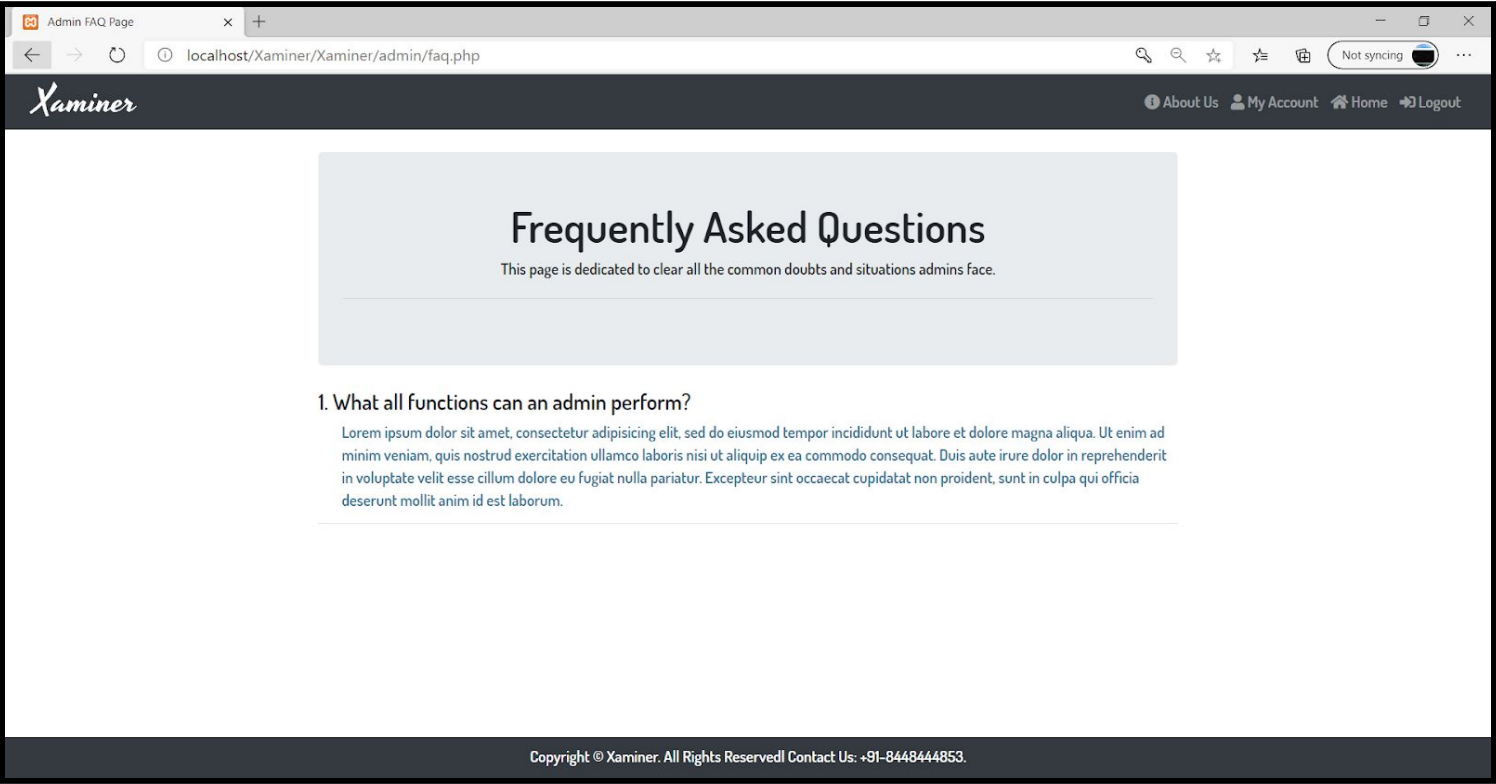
Admin FAQ Page

localhost/Xaminer/Xaminer/admin/faq.php

Not syncing

Xaminer

About Us My Account Home Logout

Frequently Asked Questions

This page is dedicated to clear all the common doubts and situations admins face.

1. What all functions can an admin perform?

Lorem ipsum dolor sit amet, consectetur adipisicing elit, sed do eiusmod tempor incididunt ut labore et dolore magna aliqua. Ut enim ad minim veniam, quis nostrud exercitation ullamco laboris nisi ut aliquip ex ea commodo consequat. Duis aute irure dolor in reprehenderit in voluptate velit esse cillum dolore eu fugiat nulla pariatur. Excepteur sint occaecat cupidatat non proident, sunt in culpa qui officia deserunt mollit anim id est laborum.

Copyright © Xaminer. All Rights Reservedl Contact Us: +91-8448444853.